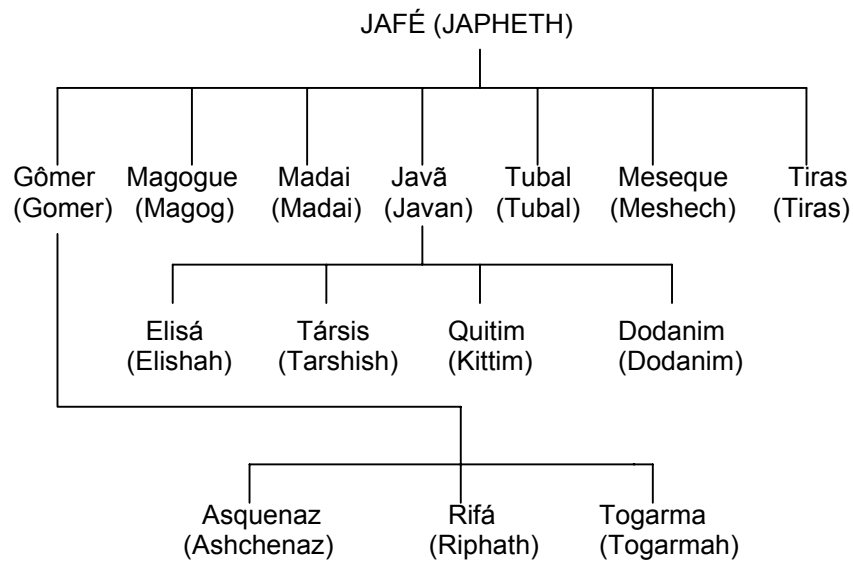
JAFÉ (JAPHETH)

Gômer (Gomer)
Magogue (Magog)
Madai (Madai)
Javã (Javan)
Tubal (Tubal)
Meseque (Meshech)
Tiras (Tiras)

Elisá (Elishah)
Társis (Tarshish)
Quitim (Kittim)
Dodanim (Dodanim)

Asquenaz (Ashchenaz)
Rifá (Riphath)
Togarma (Togarmah)